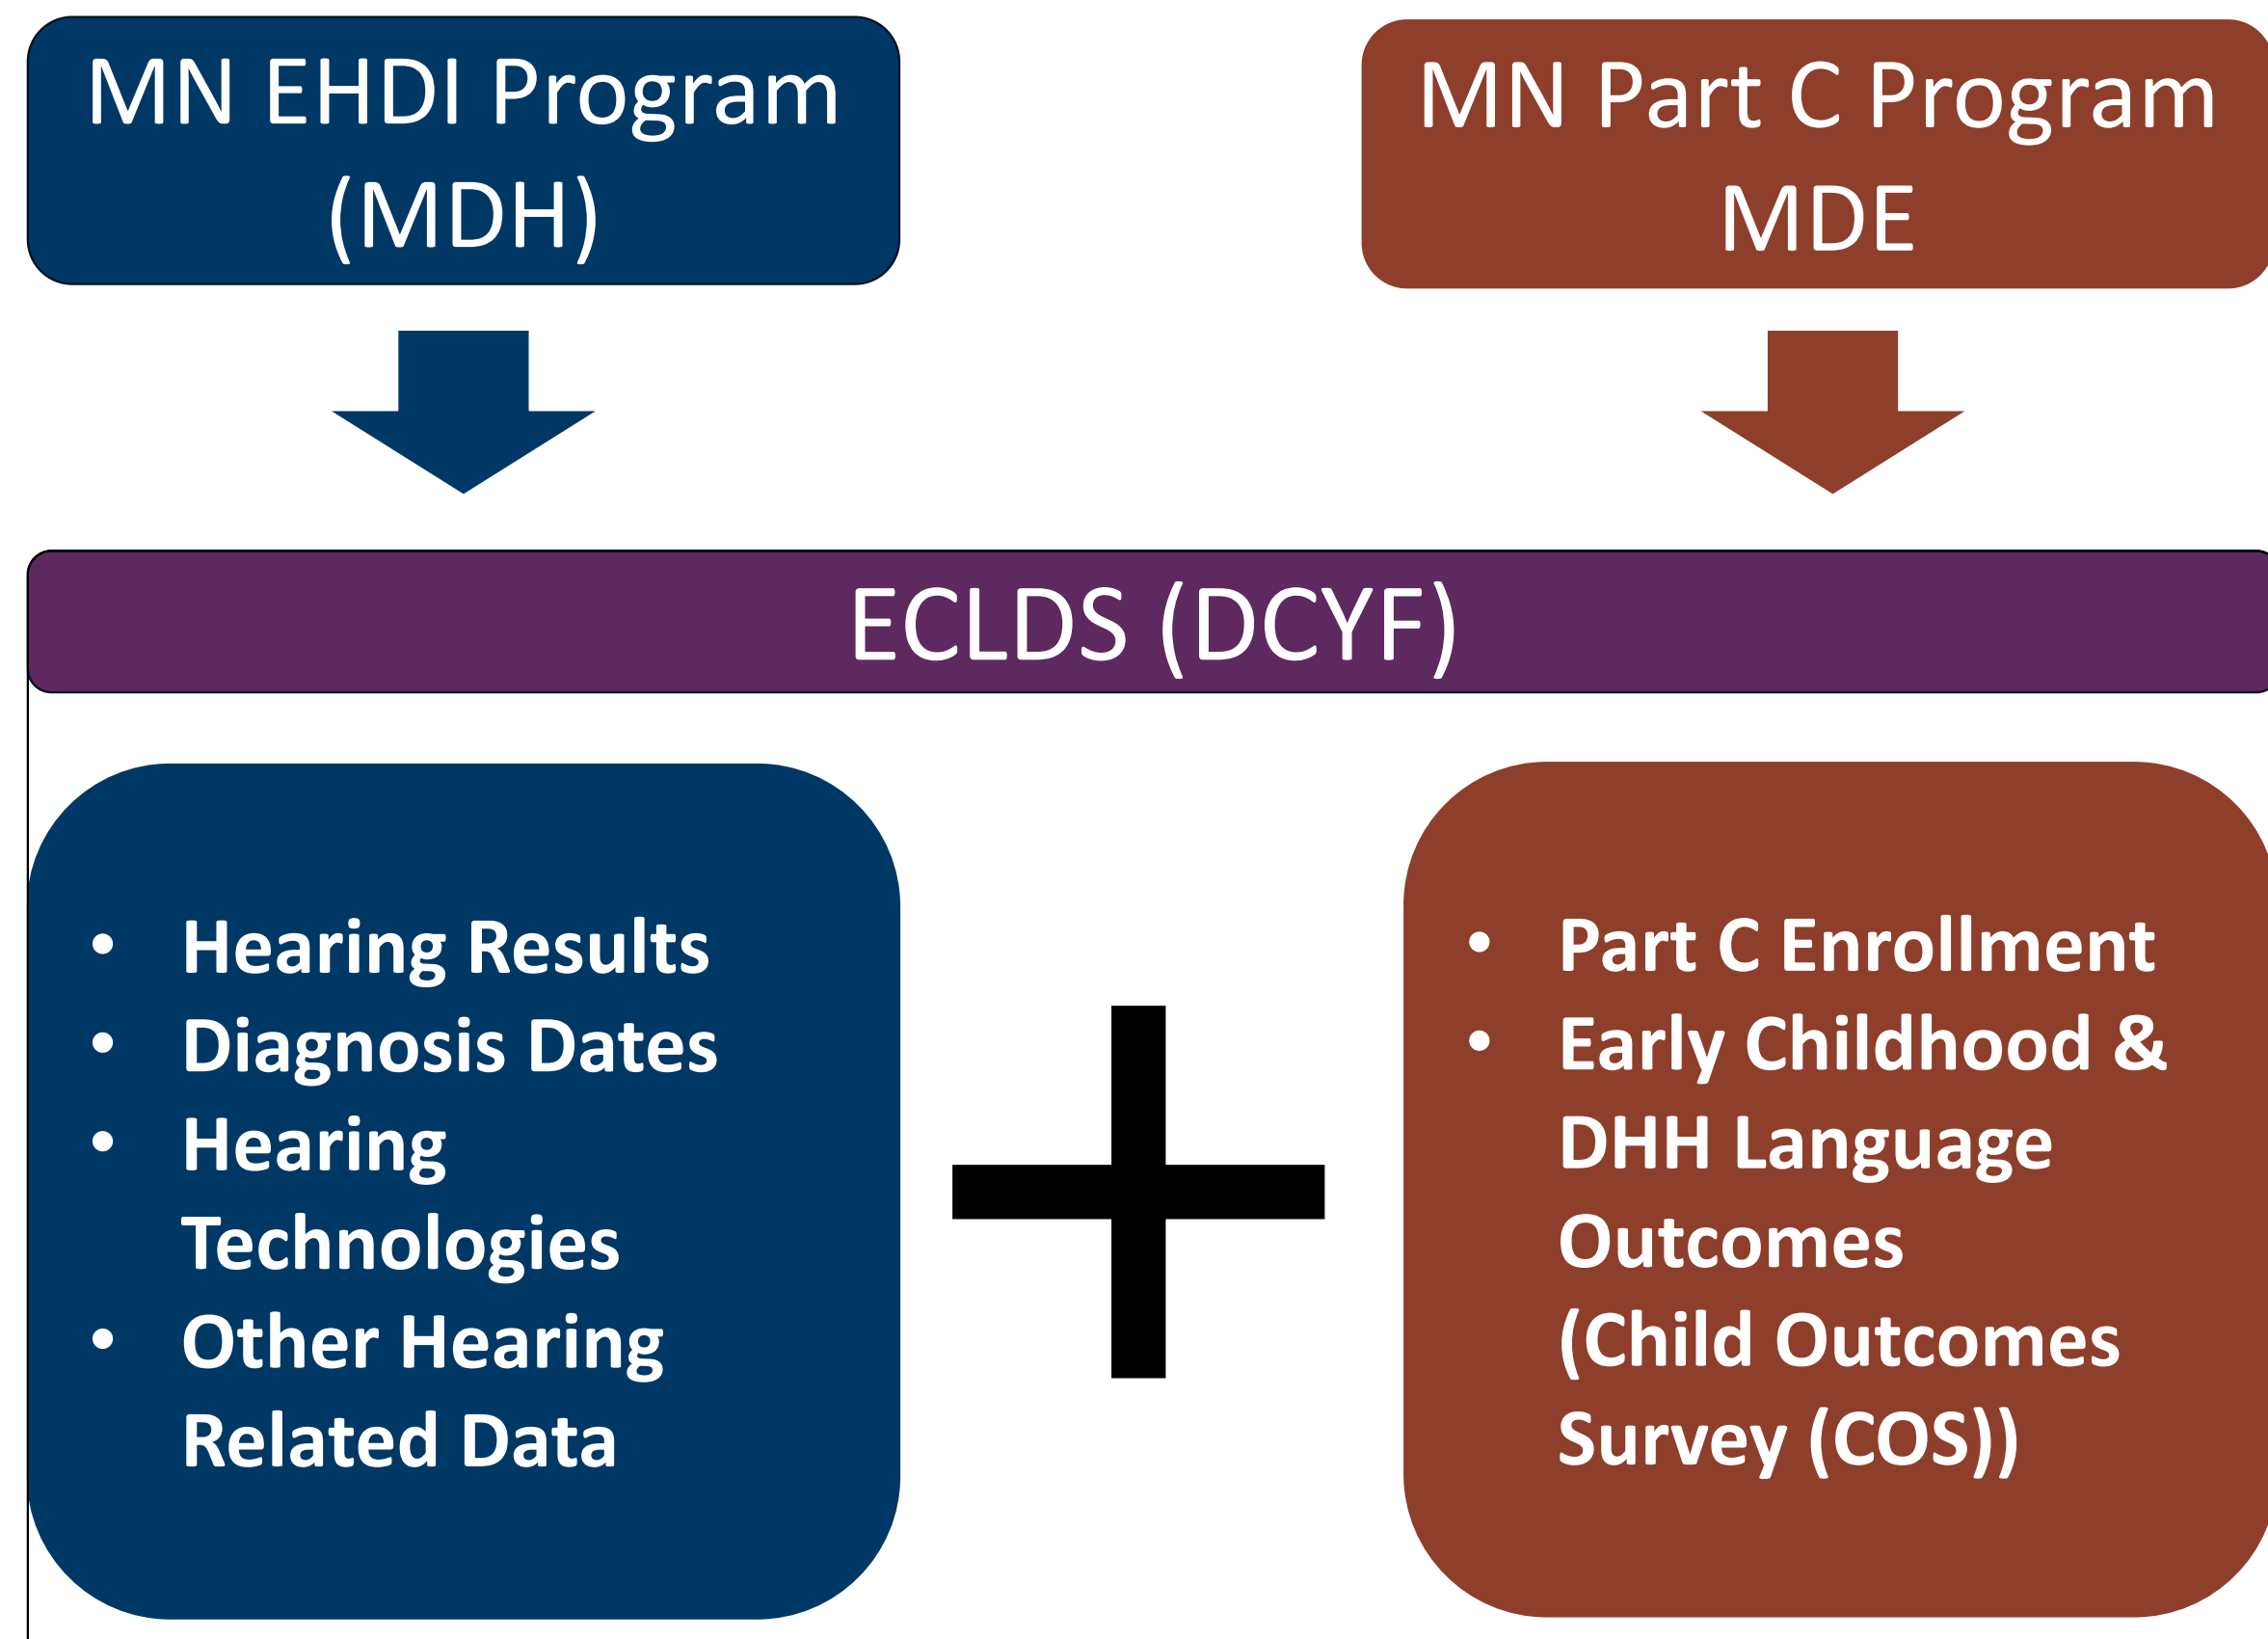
MN EHDI Program (MDH)

MN Part C Program MDE

ECLDS (DCYF)

- Hearing Results
- Diagnosis Dates
- Hearing Technologies
- Other Hearing Related Data

+

- Part C Enrollment
- Early Childhood & DHH Language Outcomes (Child Outcomes Survey (COS))